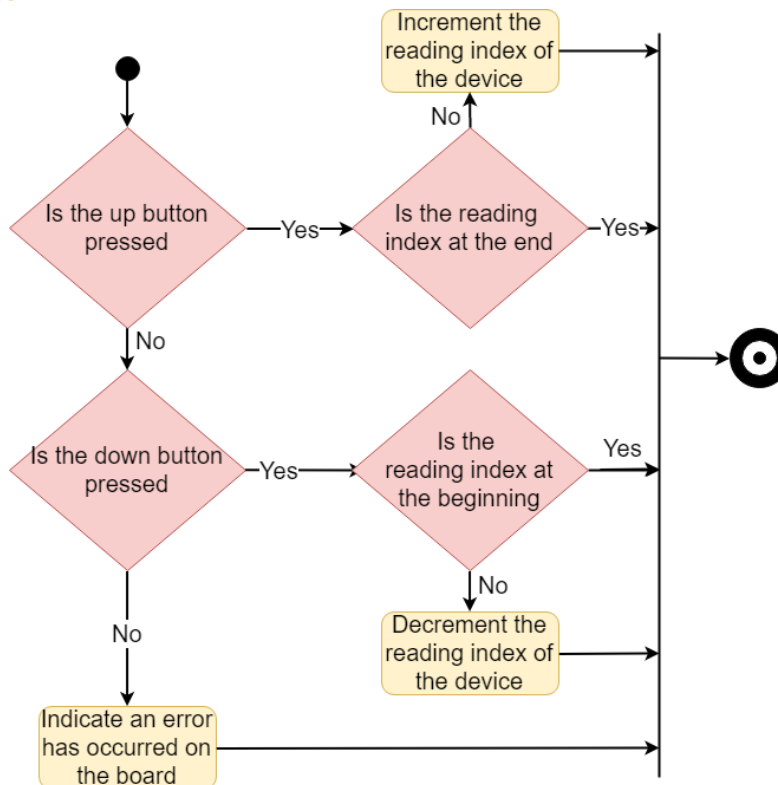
Increment the reading index of the device

No

Is the up button pressed

Yes

Is the reading index at the end

Yes

No

Is the down button pressed

Yes

Is the reading index at the beginning

Yes

No

No

Decrement the reading index of the device

Indicate an error has occurred on the board